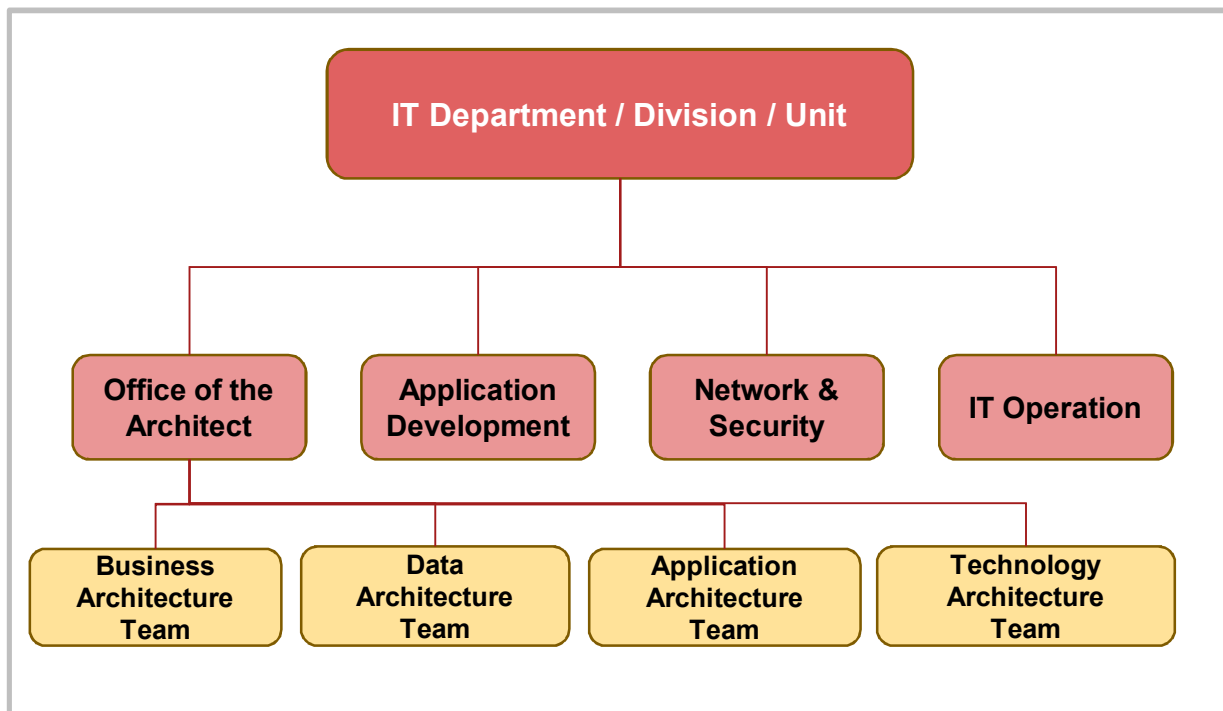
IT Department / Division / Unit

Office of the Architect

Application Development

Network & Security

IT Operation

Business Architecture Team

Data Architecture Team

Application Architecture Team

Technology Architecture Team